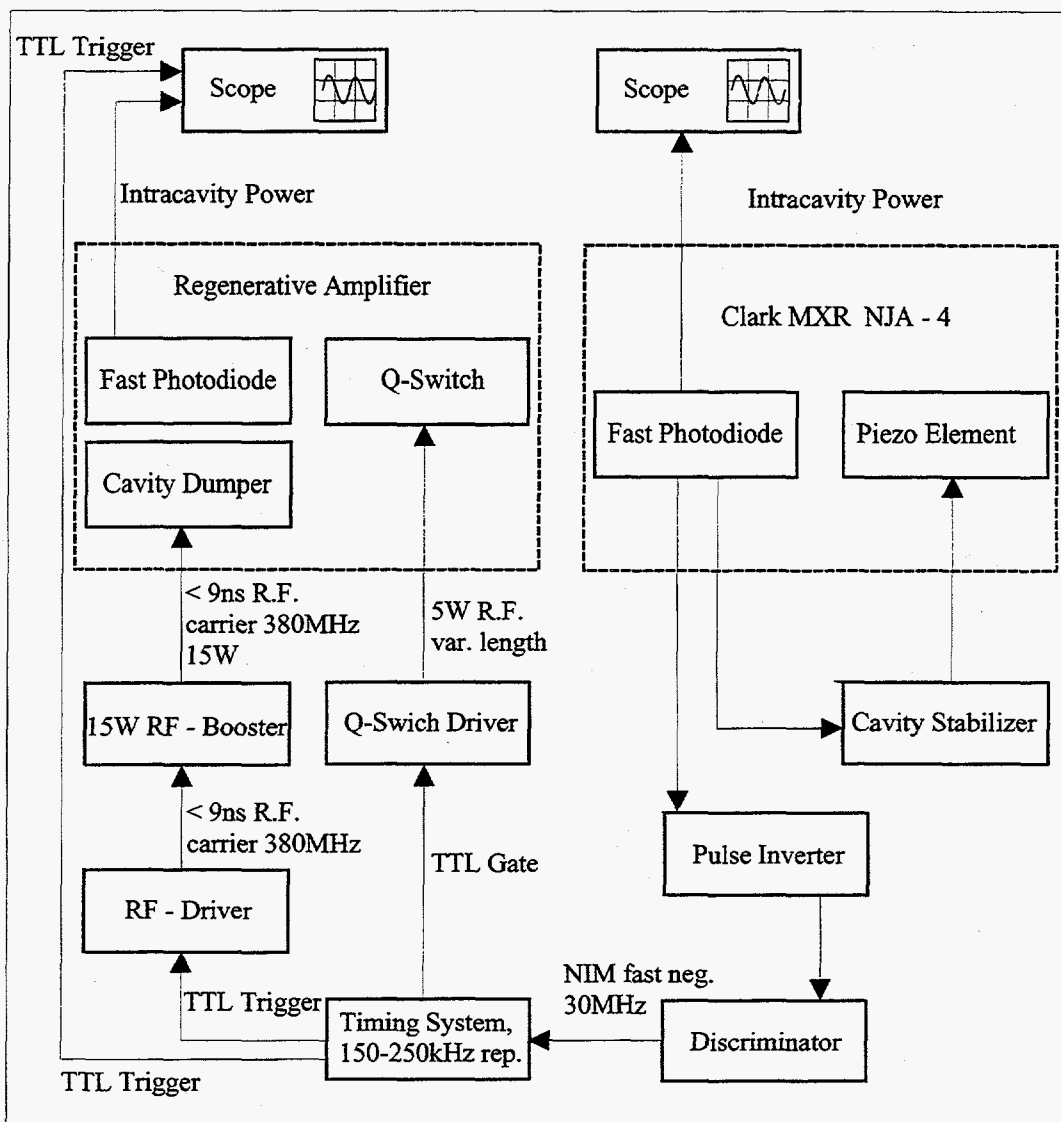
TTL Trigger

Scope

Scope

Intracavity Power

Intracavity Power

Regenerative Amplifier

Fast Photodiode

Q-Switch

Cavity Dumper

Clark MXR NJA - 4

Fast Photodiode

Piezo Element

< 9ns R.F. carrier 380MHz 15W

5W R.F. var. length

15W RF - Booster

Q-Swich Driver

Cavity Stabilizer

< 9ns R.F. carrier 380MHz

TTL Gate

Pulse Inverter

RF - Driver

NIM fast neg. 30MHz

TTL Trigger

Timing System, 150-250kHz rep.

Discriminator

TTL Trigger